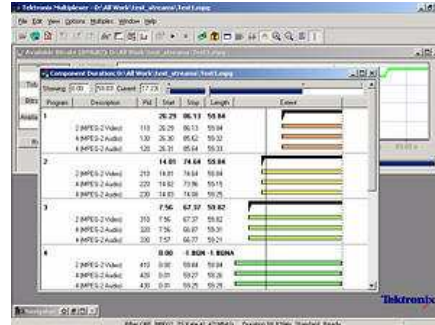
Tektronix Multiplexer - D:\All Work\Test.mpeg

File Edit View Options Multiplex Window Help

Available Bitrate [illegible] D:\All Work\Test.mpeg

Component Duration: D:\All Work\test_streams\Test.mpeg

Showing: 0:00 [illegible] Current: 17:23

| Program | Description | Pid | Start | Stop | Length | Extent |
|---|---|---|---|---|---|---|
| 1 | | | 26.29 | 86.13 | 59.84 | |
| | 2 (MPEG-2 Video) | 110 | 26.29 | 86.13 | 59.84 | |
| | 4 (MPEG-2 Audio) | 130 | 26.30 | 85.62 | 59.32 | |
| | 4 (MPEG-2 Audio) | 120 | 26.31 | 85.64 | 59.33 | |
| 2 | | | 14.81 | 74.64 | 59.84 | |
| | 2 (MPEG-2 Video) | 210 | 14.81 | 74.64 | 59.84 | |
| | 4 (MPEG-2 Audio) | 220 | 14.82 | 73.96 | 59.15 | |
| | 4 (MPEG-2 Audio) | 230 | 14.81 | 74.06 | 59.25 | |
| 3 | | | 7.56 | 67.37 | 59.82 | |
| | 2 (MPEG-2 Video) | 310 | 7.56 | 67.37 | 59.82 | |
| | 4 (MPEG-2 Audio) | 320 | 7.56 | 66.87 | 59.31 | |
| | 4 (MPEG-2 Audio) | 330 | 7.57 | 66.77 | 59.21 | |
| 4 | | | 0.00 | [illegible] | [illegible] | |
| | 2 (MPEG-2 Video) | 410 | 0.00 | 59.84 | 59.84 | |
| | 4 (MPEG-2 Audio) | 420 | 0.01 | 59.27 | 59.26 | |
| | 4 (MPEG-2 Audio) | 430 | 0.01 | 59.25 | 59.25 | |

Tektronix

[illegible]